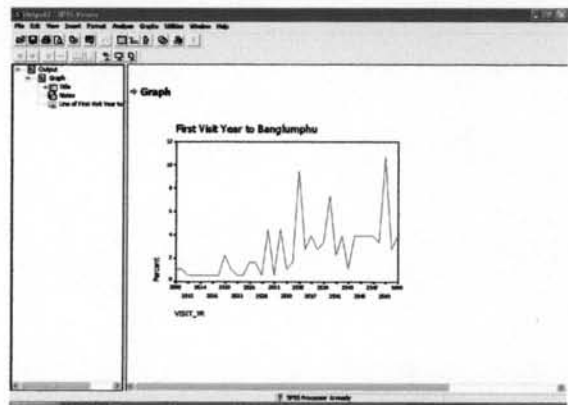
Output1 - SPSS Viewer

File Edit View Insert Format Analyze Graphs Utilities Window Help

Output
Graph
Title
Notes
Line of First Visit Year to

Graph

First Visit Year to Banglumphu

12
10
8
6
4
2
0

Percent

VISIT_YR

SPSS Processor is ready